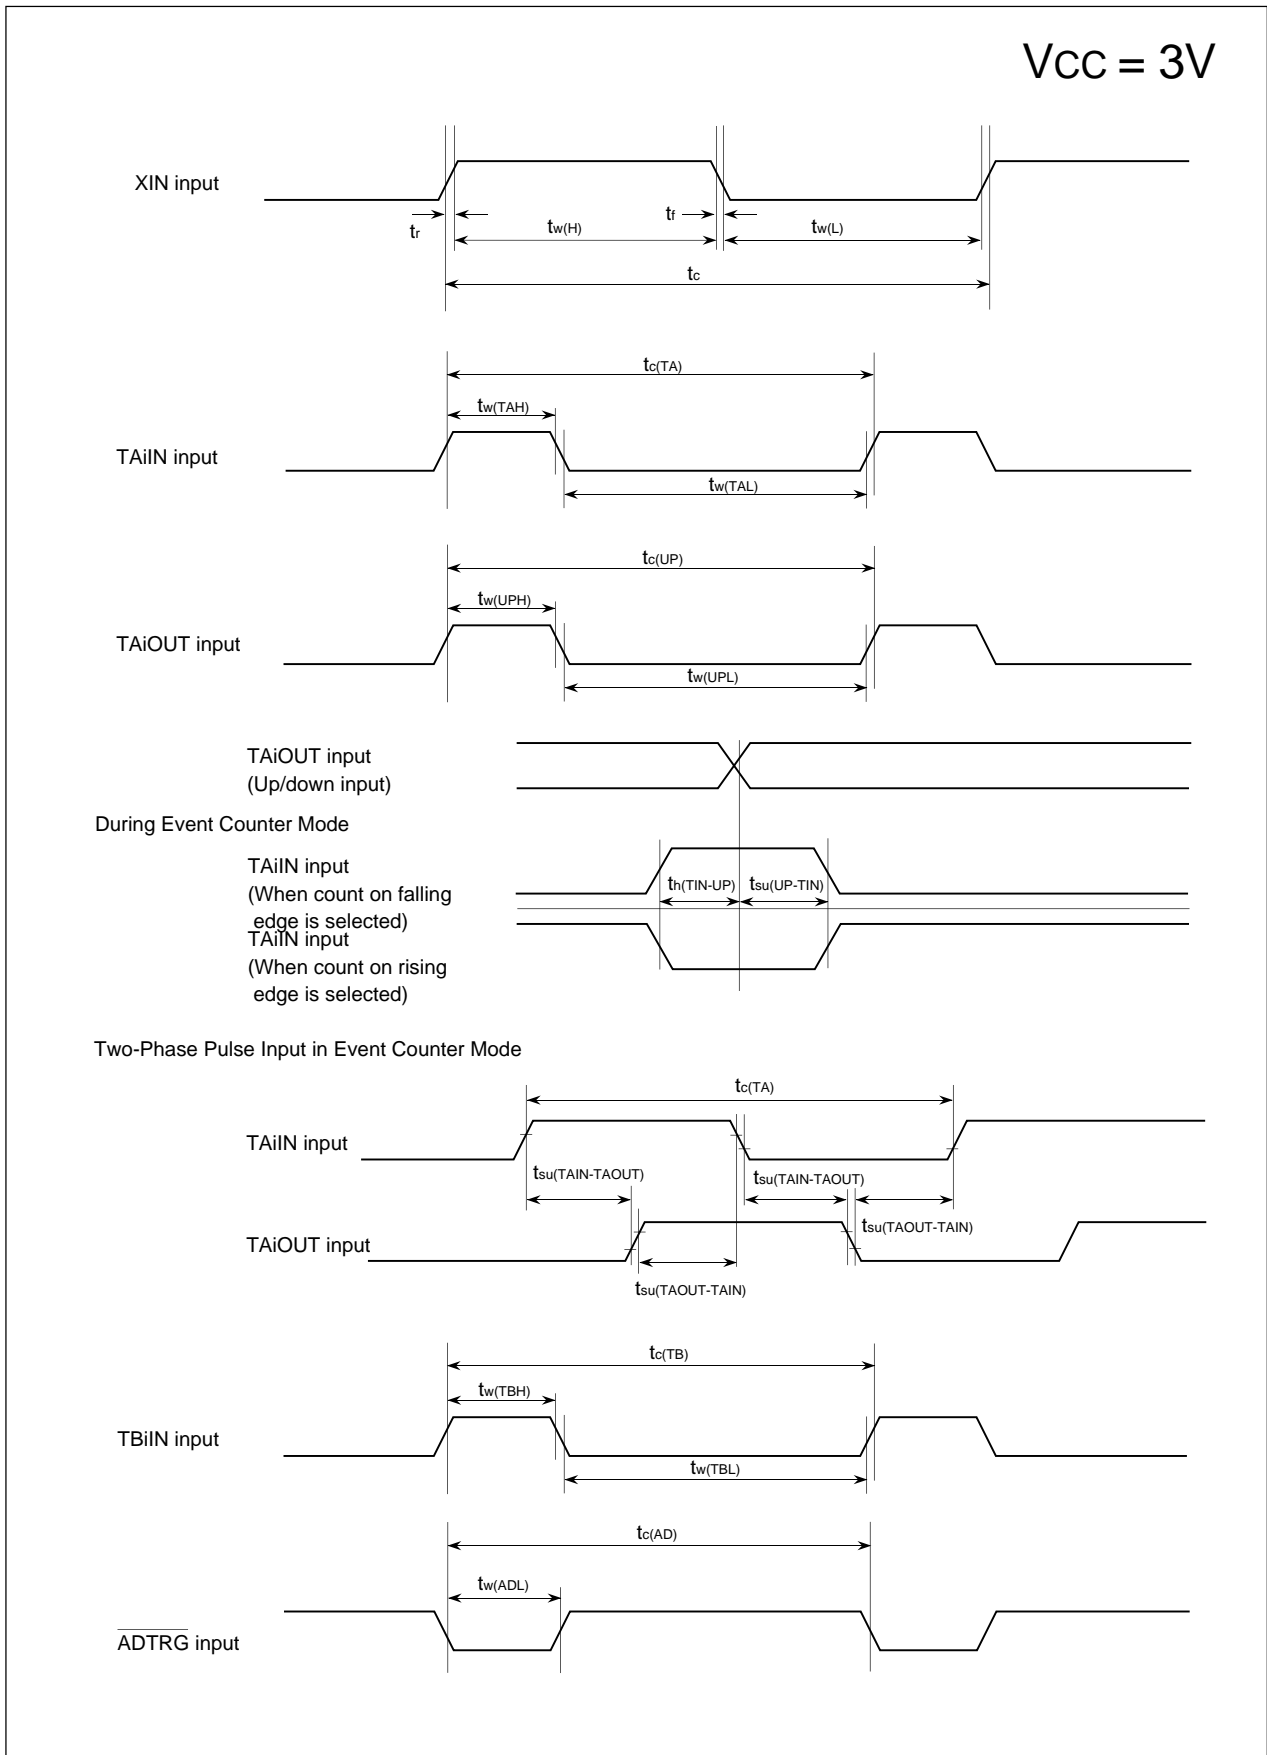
VCC = 3V

XIN input

$t_r$

$t_{w(H)}$

$t_f$

$t_{w(L)}$

$t_c$

$t_{c(TA)}$

$t_{w(TAH)}$

TAiIN input

$t_{w(TAL)}$

$t_{c(UP)}$

$t_{w(UPH)}$

TAiOUT input

$t_{w(UPL)}$

TAiOUT input
(Up/down input)

During Event Counter Mode

TAiIN input
(When count on falling edge is selected)

$t_{h(TIN-UP)}$

$t_{su(UP-TIN)}$

TAiIN input
(When count on rising edge is selected)

Two-Phase Pulse Input in Event Counter Mode

$t_{c(TA)}$

TAiIN input

$t_{su(TAIN-TAOUT)}$

$t_{su(TAIN-TAOUT)}$

$t_{su(TAOUT-TAIN)}$

TAiOUT input

$t_{su(TAOUT-TAIN)}$

$t_{c(TB)}$

$t_{w(TBH)}$

TBiIN input

$t_{w(TBL)}$

$t_{c(AD)}$

$t_{w(ADL)}$

$\overline{ADTRG}$ input